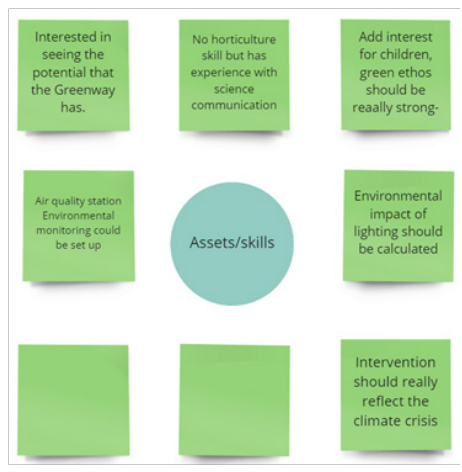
Interested in seeing the potential that the Greenway has.

No horticulture skill but has experience with science communication

Add interest for children, green ethos should be reaally strong-

Air quality station Environmental monitoring could be set up

Assets/skills

Environmental impact of lighting should be calculated

Intervention should really reflect the climate crisis